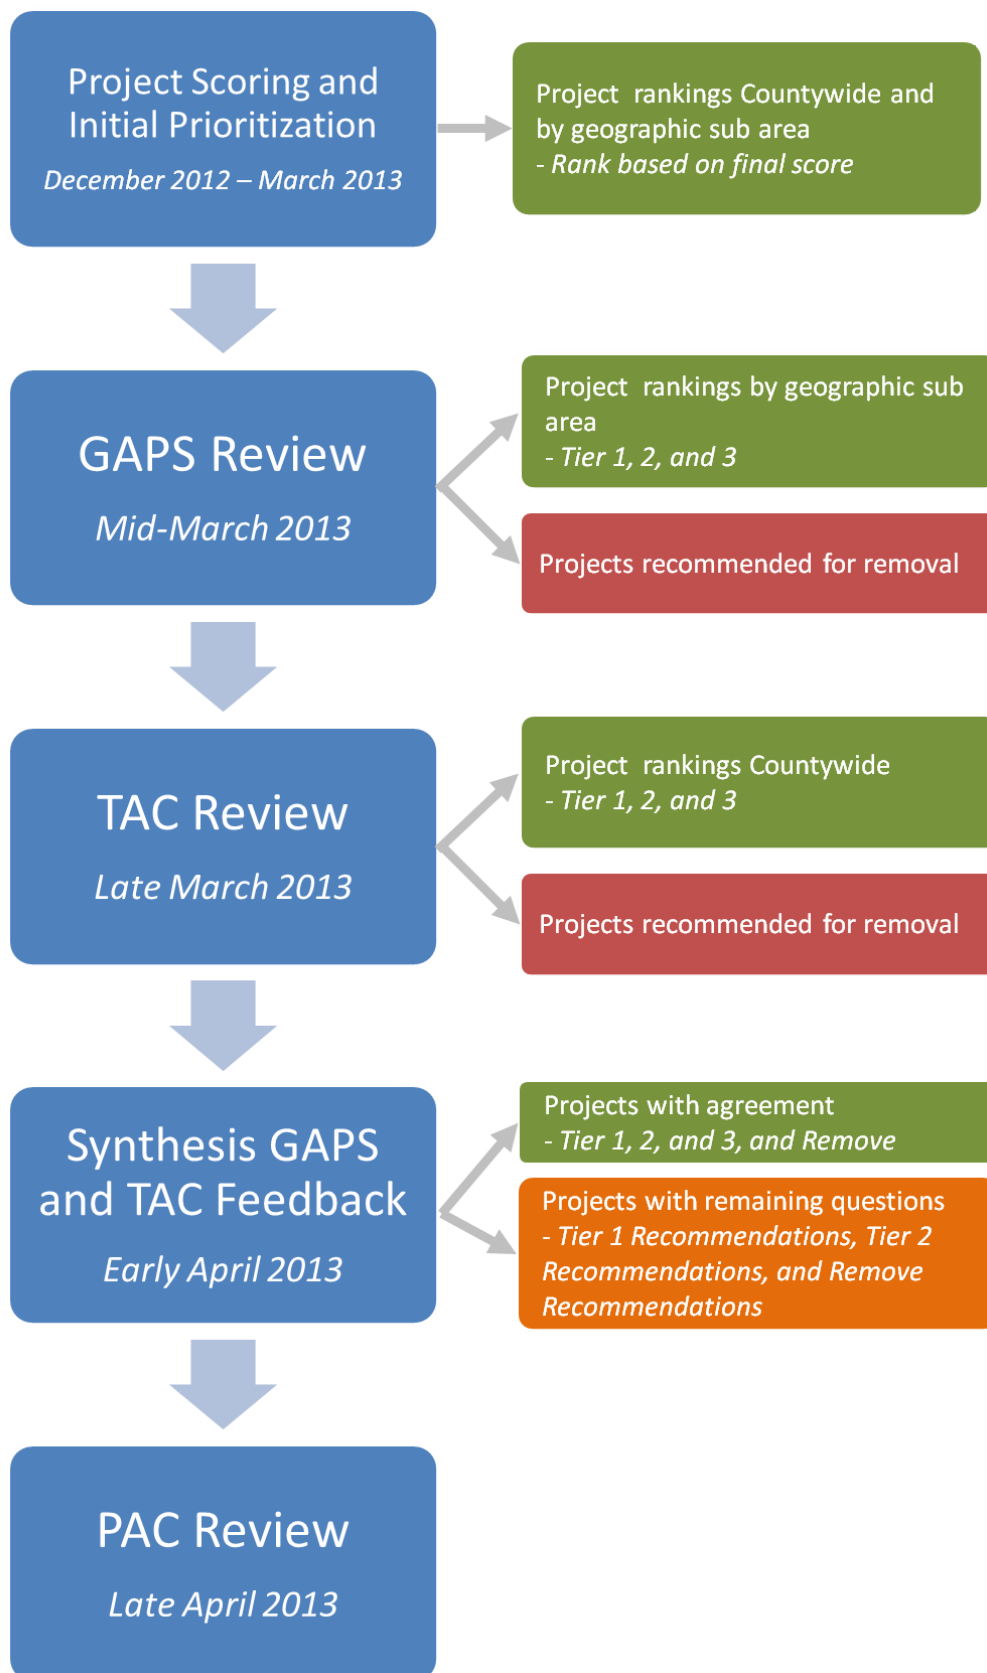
Project Scoring and Initial Prioritization
December 2012 – March 2013

Project rankings Countywide and by geographic sub area
- Rank based on final score

GAPS Review
Mid-March 2013

Project rankings by geographic sub area
- Tier 1, 2, and 3

Projects recommended for removal

TAC Review
Late March 2013

Project rankings Countywide
- Tier 1, 2, and 3

Projects recommended for removal

Synthesis GAPS and TAC Feedback
Early April 2013

Projects with agreement
- Tier 1, 2, and 3, and Remove

Projects with remaining questions
- Tier 1 Recommendations, Tier 2 Recommendations, and Remove Recommendations

PAC Review
Late April 2013